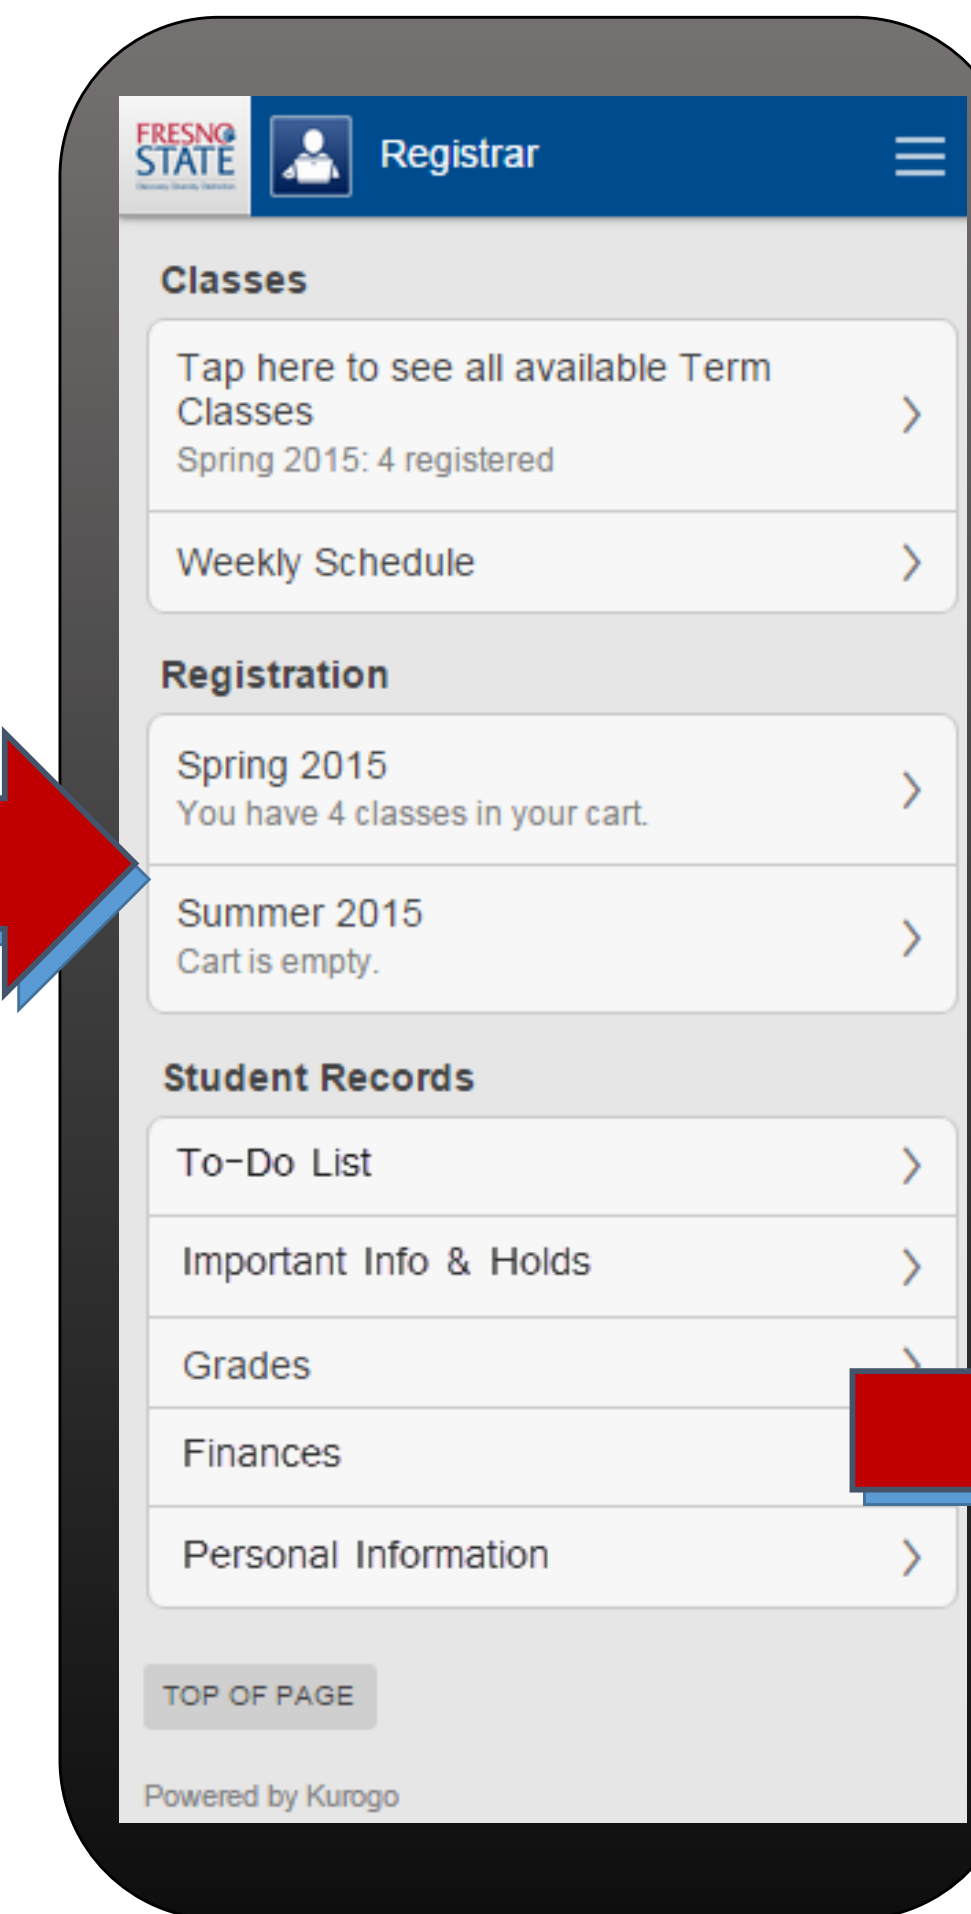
FRESNO STATE

Registrar

Classes

Tap here to see all available Term Classes
Spring 2015: 4 registered

Weekly Schedule

Registration

Spring 2015
You have 4 classes in your cart.

Summer 2015
Cart is empty.

Student Records

To-Do List

Important Info & Holds

Grades

Finances

Personal Information

TOP OF PAGE

Powered by Kurogo